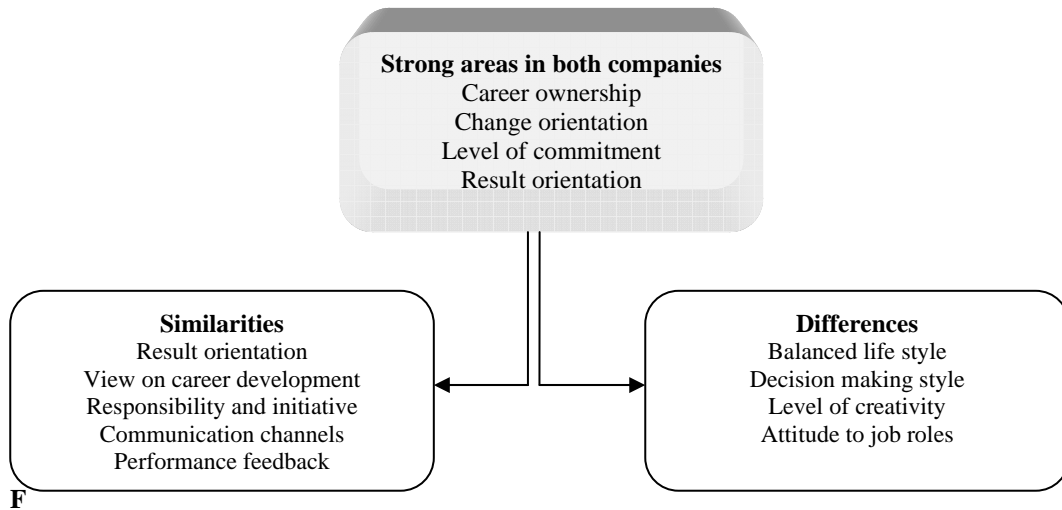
**Strong areas in both companies**
Career ownership
Change orientation
Level of commitment
Result orientation

**Similarities**
Result orientation
View on career development
Responsibility and initiative
Communication channels
Performance feedback

**Differences**
Balanced life style
Decision making style
Level of creativity
Attitude to job roles

F